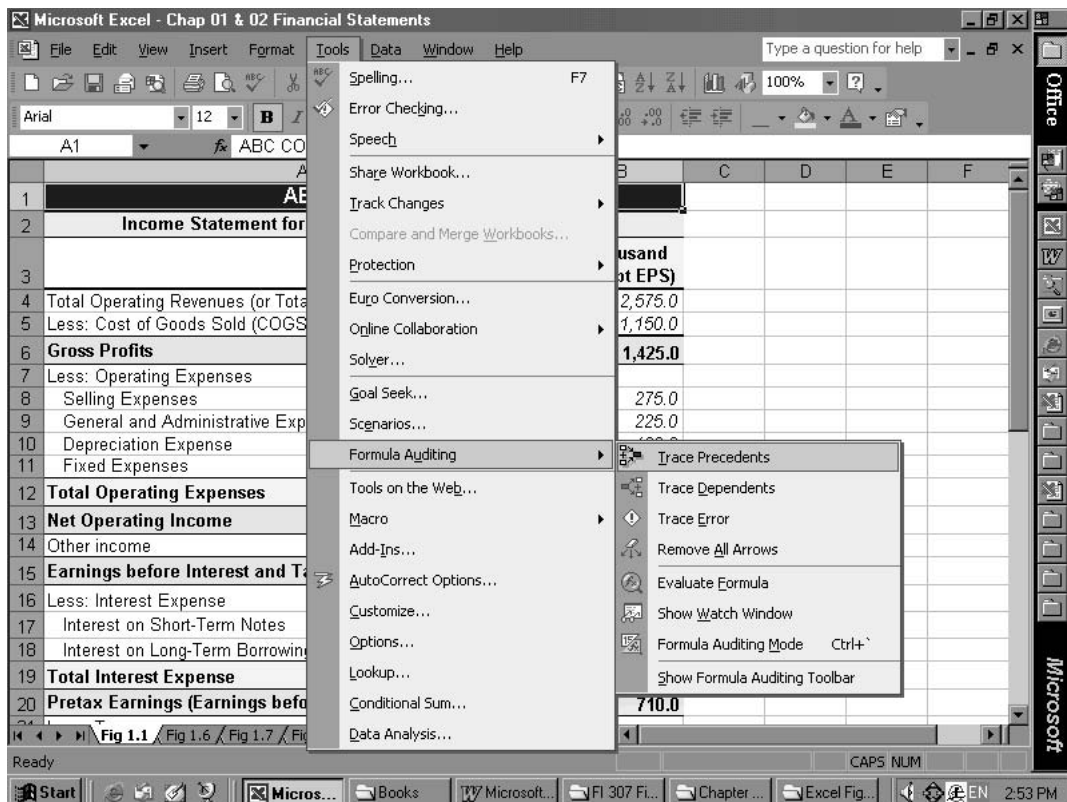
Microsoft Excel - Chap 01 & 02 Financial Statements

File Edit View Insert Format Tools Data Window Help

Type a question for help

100%

Arial 12 B

A1 ABC CO

Spelling... F7
Error Checking...
Speech
Share Workbook...
Track Changes
Compare and Merge Workbooks...
Protection
Euro Conversion...
Online Collaboration
Solver...
Goal Seek...
Scenarios...
Formula Auditing
Tools on the Web...
Macro
Add-Ins...
AutoCorrect Options...
Customize...
Options...
Lookup...
Conditional Sum...
Data Analysis...

Trace Precedents
Trace Dependents
Trace Error
Remove All Arrows
Evaluate Formula
Show Watch Window
Formula Auditing Mode Ctrl+`
Show Formula Auditing Toolbar

| | A | B | C | D | E | F |
|---|---|---|---|---|---|---|
| 1 | AE | | | | | |
| 2 | Income Statement for | | | | | |
| 3 | | usand ot EPS) | | | | |
| 4 | Total Operating Revenues (or Tota | 2,575.0 | | | | |
| 5 | Less: Cost of Goods Sold (COGS | 1,150.0 | | | | |
| 6 | Gross Profits | 1,425.0 | | | | |
| 7 | Less: Operating Expenses | | | | | |
| 8 | Selling Expenses | 275.0 | | | | |
| 9 | General and Administrative Exp | 225.0 | | | | |
| 10 | Depreciation Expense | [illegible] | | | | |
| 11 | Fixed Expenses | | | | | |
| 12 | Total Operating Expenses | | | | | |
| 13 | Net Operating Income | | | | | |
| 14 | Other income | | | | | |
| 15 | Earnings before Interest and Ta | | | | | |
| 16 | Less: Interest Expense | | | | | |
| 17 | Interest on Short-Term Notes | | | | | |
| 18 | Interest on Long-Term Borrowin | | | | | |
| 19 | Total Interest Expense | | | | | |
| 20 | Pretax Earnings (Earnings befo | 710.0 | | | | |

Fig 1.1 Fig 1.6 Fig 1.7 Fi

Ready CAPS NUM

Office

Microsoft

Start Micros... Books Microsoft... FI 307 Fi... Chapter ... Excel Fig... EN 2:53 PM